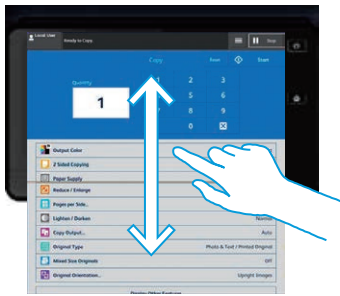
Local User

Ready to Copy

Stop

Copy

Reset

Start

Quantity

1

1

2

3

4

5

6

7

8

9

0

Output Color

2 Sided Copying

Paper Supply

Reduce / Enlarge

Pages per Side...

Lighten / Darken

Normal

Copy Output...

Auto

Original Type

Photo & Text / Printed Original

Mixed Size Originals

Off

Original Orientation...

Upright Images

Display Other Features